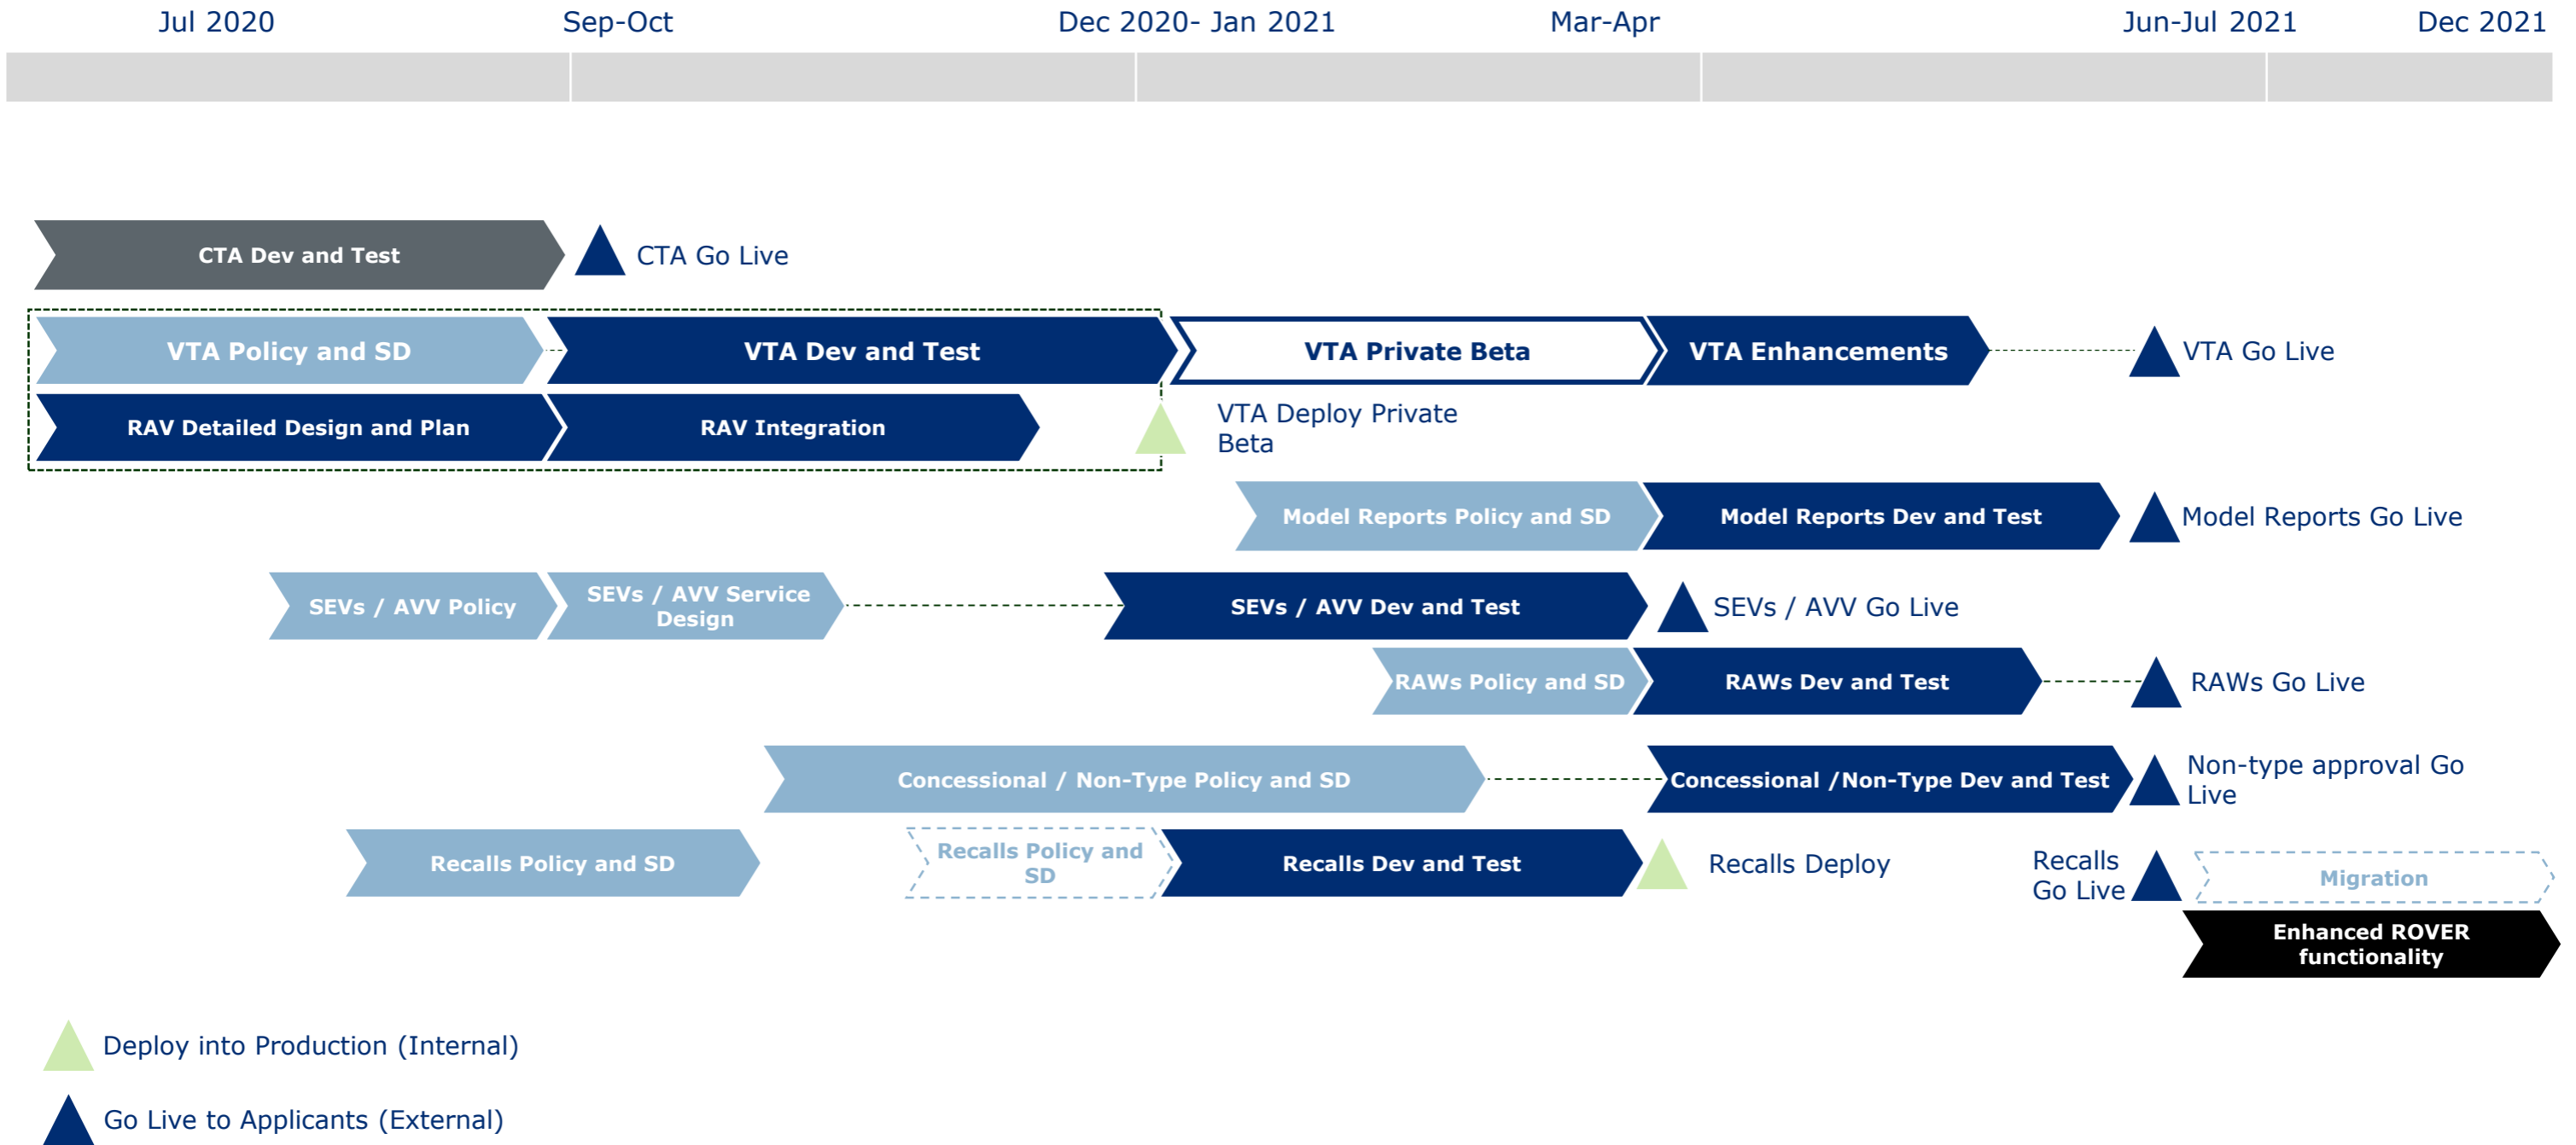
Jul 2020
Sep-Oct
Dec 2020- Jan 2021
Mar-Apr
Jun-Jul 2021
Dec 2021

CTA Dev and Test
CTA Go Live

VTA Policy and SD
VTA Dev and Test
VTA Private Beta
VTA Enhancements
VTA Go Live

RAV Detailed Design and Plan
RAV Integration
VTA Deploy Private Beta

Model Reports Policy and SD
Model Reports Dev and Test
Model Reports Go Live

SEVs / AVV Policy
SEVs / AVV Service Design
SEVs / AVV Dev and Test
SEVs / AVV Go Live

RAWs Policy and SD
RAWs Dev and Test
RAWs Go Live

Concessional / Non-Type Policy and SD
Concessional /Non-Type Dev and Test
Non-type approval Go Live

Recalls Policy and SD
Recalls Policy and SD
Recalls Dev and Test
Recalls Deploy
Recalls Go Live
Migration
Enhanced ROVER functionality

Deploy into Production (Internal)
Go Live to Applicants (External)